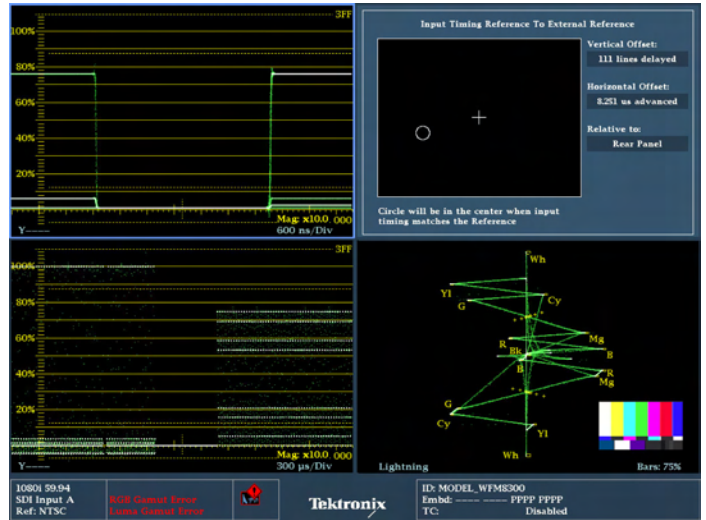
3FF
100%
80%
60%
40%
20%
0%
Mag: x10.0 000
Y——
600 ns/Div

Input Timing Reference To External Reference
Vertical Offset:
111 lines delayed
Horizontal Offset:
8.251 us advanced
Relative to:
Rear Panel
Circle will be in the center when input timing matches the Reference

3FF
100%
80%
60%
40%
20%
Mag: x10.0 000
Y——
300 µs/Div

Wh
Yl
Cy
G
Mg
R
Bk
B
B
R
Mg
G
Cy
Yl
Wh
Lightning
Bars: 75%

1080i 59.94
SDI Input A
Ref: NTSC
RGB Gamut Error
Luma Gamut Error
Tektronix
ID: MODEL_WFM8300
Embd: ---- ---- PPPP PPPP
TC: Disabled